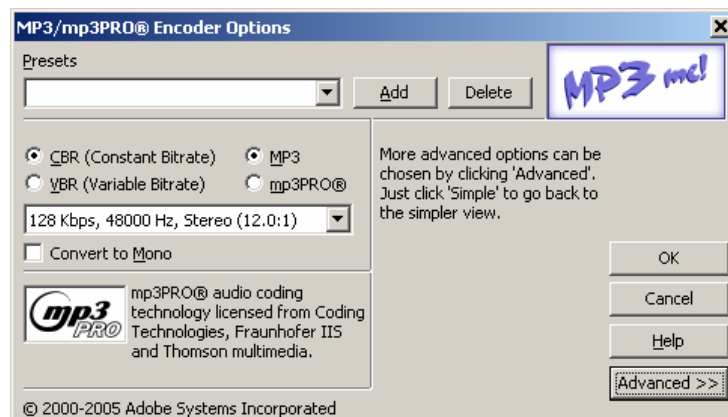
MP3/mp3PRO® Encoder Options

×

Presets

Add

Delete

MP3 me!

CBR (Constant Bitrate)

MP3

VBR (Variable Bitrate)

mp3PRO®

128 Kbps, 48000 Hz, Stereo (12.0:1)

Convert to Mono

More advanced options can be chosen by clicking 'Advanced'. Just click 'Simple' to go back to the simpler view.

OK

Cancel

Help

Advanced >>

mp3 PRO

mp3PRO® audio coding technology licensed from Coding Technologies, Fraunhofer IIS and Thomson multimedia.

© 2000-2005 Adobe Systems Incorporated